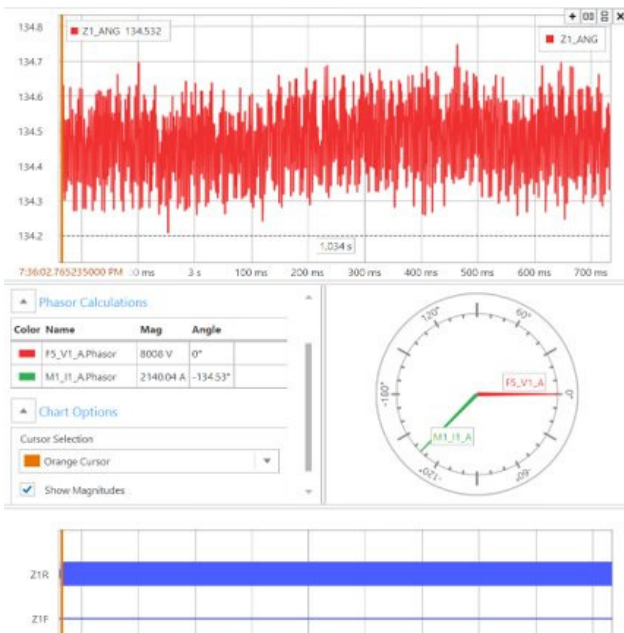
134.8
134.7
134.6
134.5
134.4
134.3
134.2

Z1_ANG 134.532

Z1_ANG

1.034 s

7:36:02.765235000 PM 0 ms 3 s 100 ms 200 ms 300 ms 400 ms 500 ms 600 ms 700 ms

Phasor Calculations

| Color | Name | Mag | Angle |
|---|---|---|---|
| | F5_V1_A.Phasor | 8008 V | 0° |
| | M1_I1_A.Phasor | 2140.04 A | -134.53° |

Chart Options

Cursor Selection

Orange Cursor

Show Magnitudes

120° 60° 180° 0 -120° -60°

F5_V1_A

M1_I1_A

Z1R

Z1F